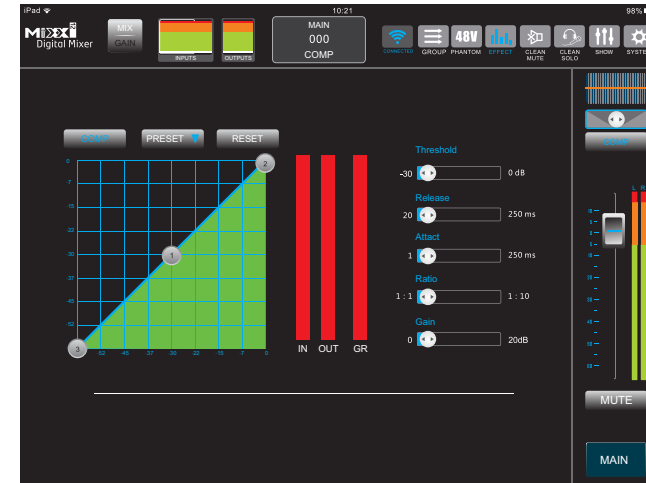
iPad 10:21 98%

MIXX Digital Mixer

MIX
GAIN

INPUTS
OUTPUTS

MAIN
000
COMP

CONNECTED GROUP 48V PHANTOM EFFECT CLEAN MUTE CLEAN SOLO SHOW SYSTE

COMP
PRESET
RESET

0
-7
-15
-22
-30
-37
-45
-52
-52 -45 -37 -30 -22 -15 -7 0

1
2
3

IN OUT GR

Threshold
-30 0 dB
Release
20 250 ms
Attact
1 250 ms
Ratio
1 : 1 1 : 10
Gain
0 20dB

COMP
L R
MUTE
MAIN